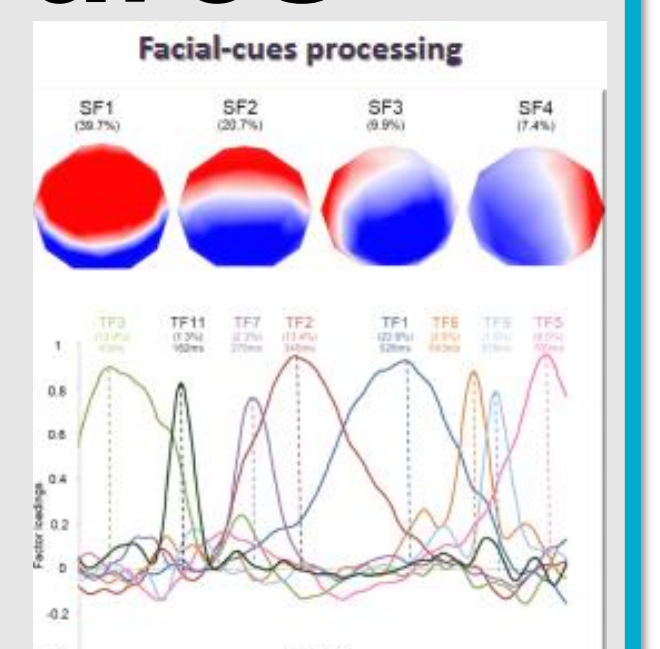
Facial-cues processing

SF1
(39.7%)

SF2
(20.7%)

SF3
(9.9%)

SF4
(7.4%)

TF3
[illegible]
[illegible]

TF11
(1.3%)
162ms

TF7
(2.3%)
270ms

TF2
(13.4%)
348ms

TF1
(22.9%)
526ms

TF6
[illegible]
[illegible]

TF9
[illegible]
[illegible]

TF5
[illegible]
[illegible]

1
0.8
0.6
0.4
0.2
0
-0.2

Factor loadings